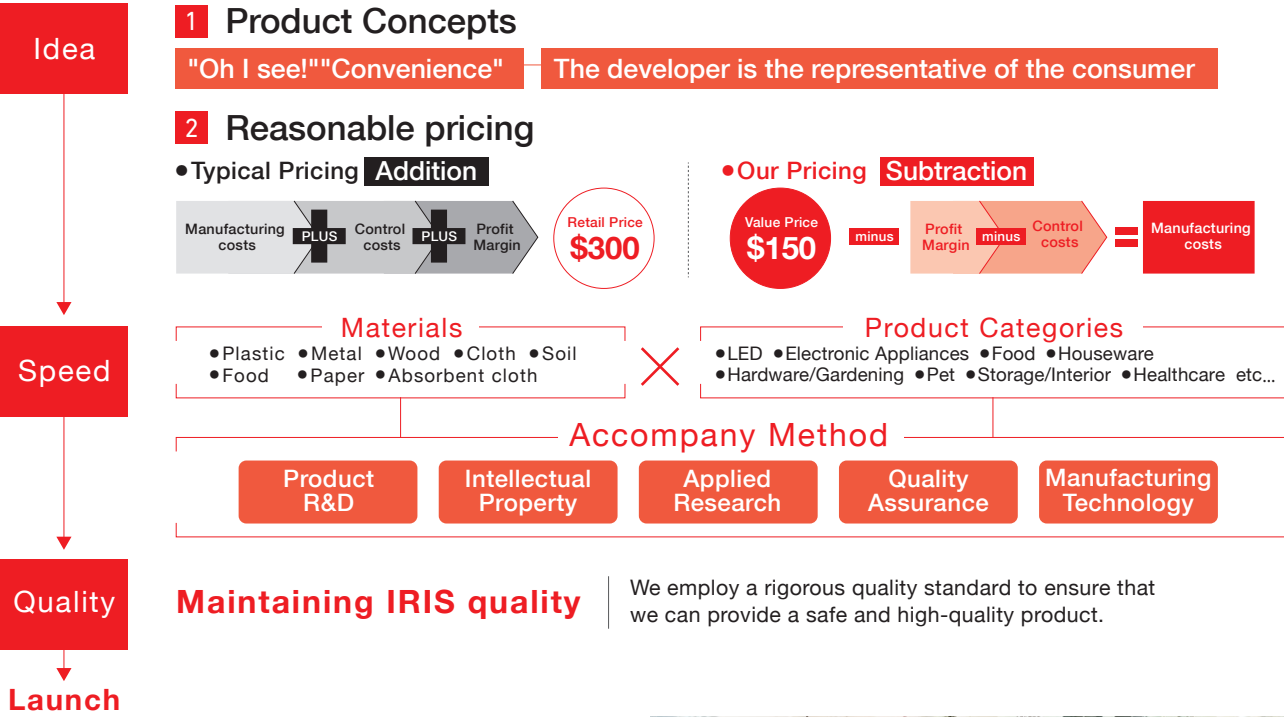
Idea

1 Product Concepts

"Oh I see!""Convenience"

The developer is the representative of the consumer

2 Reasonable pricing

•Typical Pricing Addition

Manufacturing costs PLUS Control costs PLUS Profit Margin

Retail Price $300

•Our Pricing Subtraction

Value Price $150 minus Profit Margin minus Control costs = Manufacturing costs

Speed

Materials

•Plastic •Metal •Wood •Cloth •Soil •Food •Paper •Absorbent cloth

Product Categories

•LED •Electronic Appliances •Food •Houseware •Hardware/Gardening •Pet •Storage/Interior •Healthcare etc...

Accompany Method

Product R&D

Intellectual Property

Applied Research

Quality Assurance

Manufacturing Technology

Quality

Maintaining IRIS quality

We employ a rigorous quality standard to ensure that we can provide a safe and high-quality product.

Launch